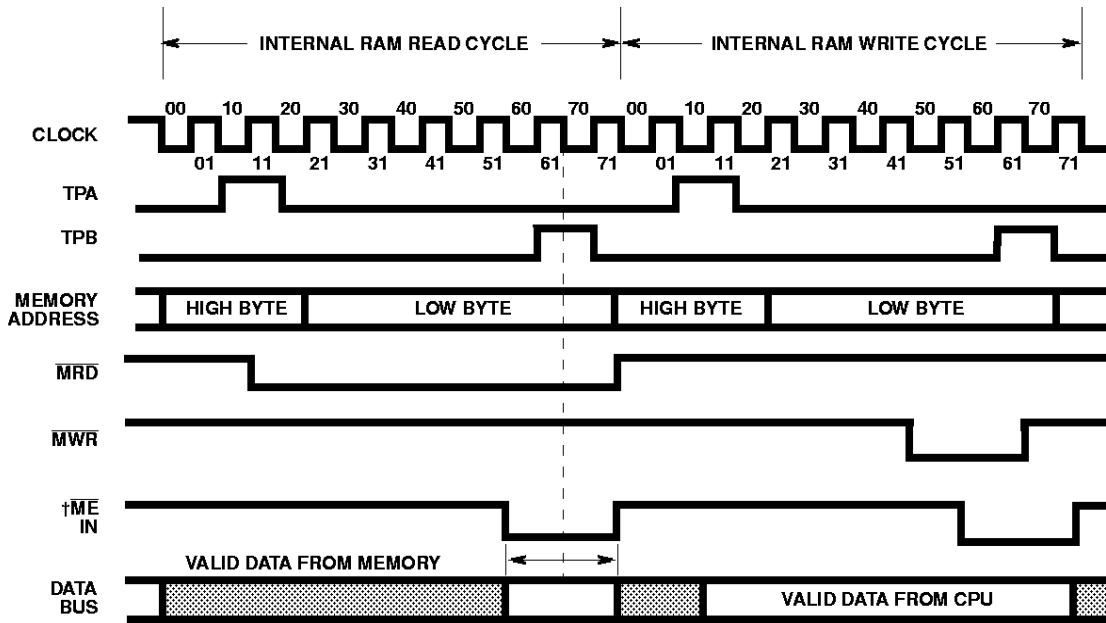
INTERNAL RAM READ CYCLE

INTERNAL RAM WRITE CYCLE

CLOCK

00 10 20 30 40 50 60 70 00 10 20 30 40 50 60 70

01 11 21 31 41 51 61 71 01 11 21 31 41 51 61 71

TPA

TPB

MEMORY ADDRESS

HIGH BYTE

LOW BYTE

HIGH BYTE

LOW BYTE

$\overline{MRD}$

$\overline{MWR}$

†$\overline{ME}$ IN

VALID DATA FROM MEMORY

DATA BUS

VALID DATA FROM CPU